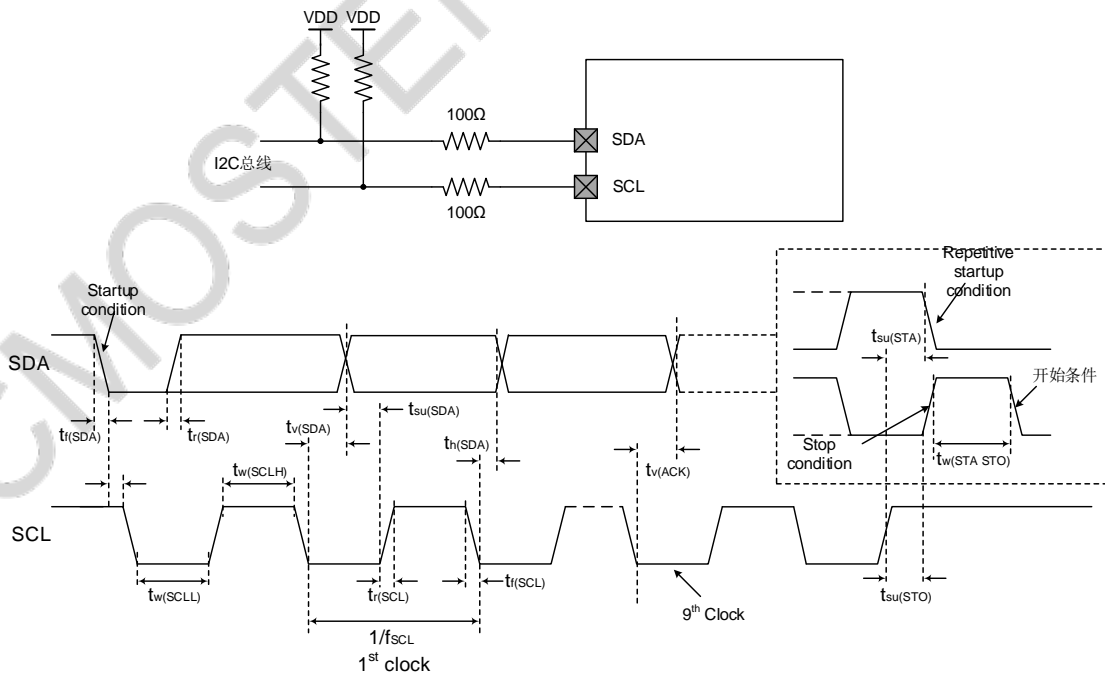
VDD VDD

100Ω

I2C总线

SDA

SCL

100Ω

Repetitive startup condition

Startup condition

SDA

$t_{su(STA)}$

开始条件

$t_{f(SDA)}$

$t_{r(SDA)}$

$t_{v(SDA)}$

$t_{su(SDA)}$

$t_{h(SDA)}$

Stop condition

$t_{v(ACK)}$

$t_{w(STA STO)}$

$t_{w(SCLH)}$

SCL

$t_{w(SCLL)}$

$t_{r(SCL)}$

$t_{f(SCL)}$

$9^{th}$ Clock

$t_{su(STO)}$

$1/f_{SCL}$

$1^{st}$ clock